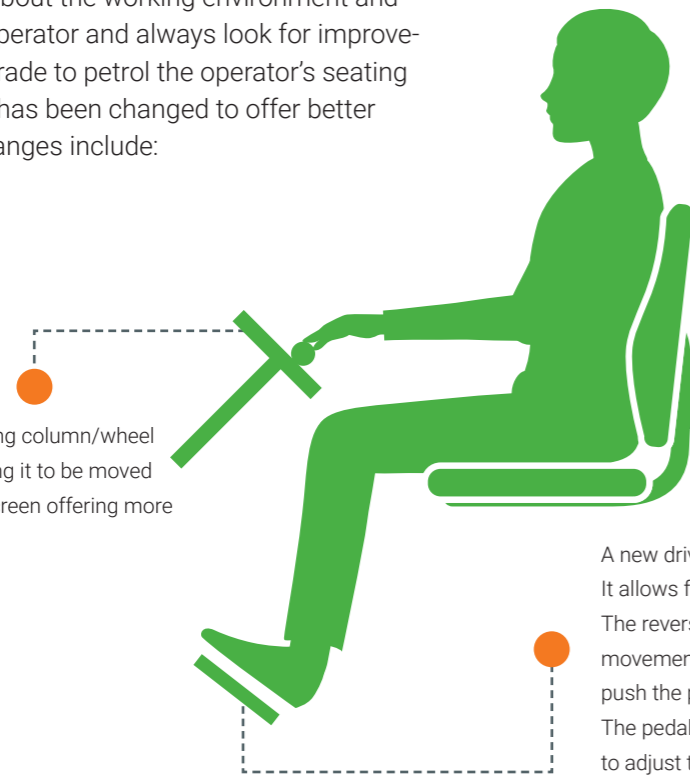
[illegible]bout the working environment and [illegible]perator and always look for improvements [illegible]rade to petrol the operator's seating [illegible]has been changed to offer better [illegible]anges include:

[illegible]ng column/wheel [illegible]g it to be moved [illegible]reen offering more

A new driv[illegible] It allows f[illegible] The revers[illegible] movemen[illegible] push the p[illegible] The pedal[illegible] to adjust t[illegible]